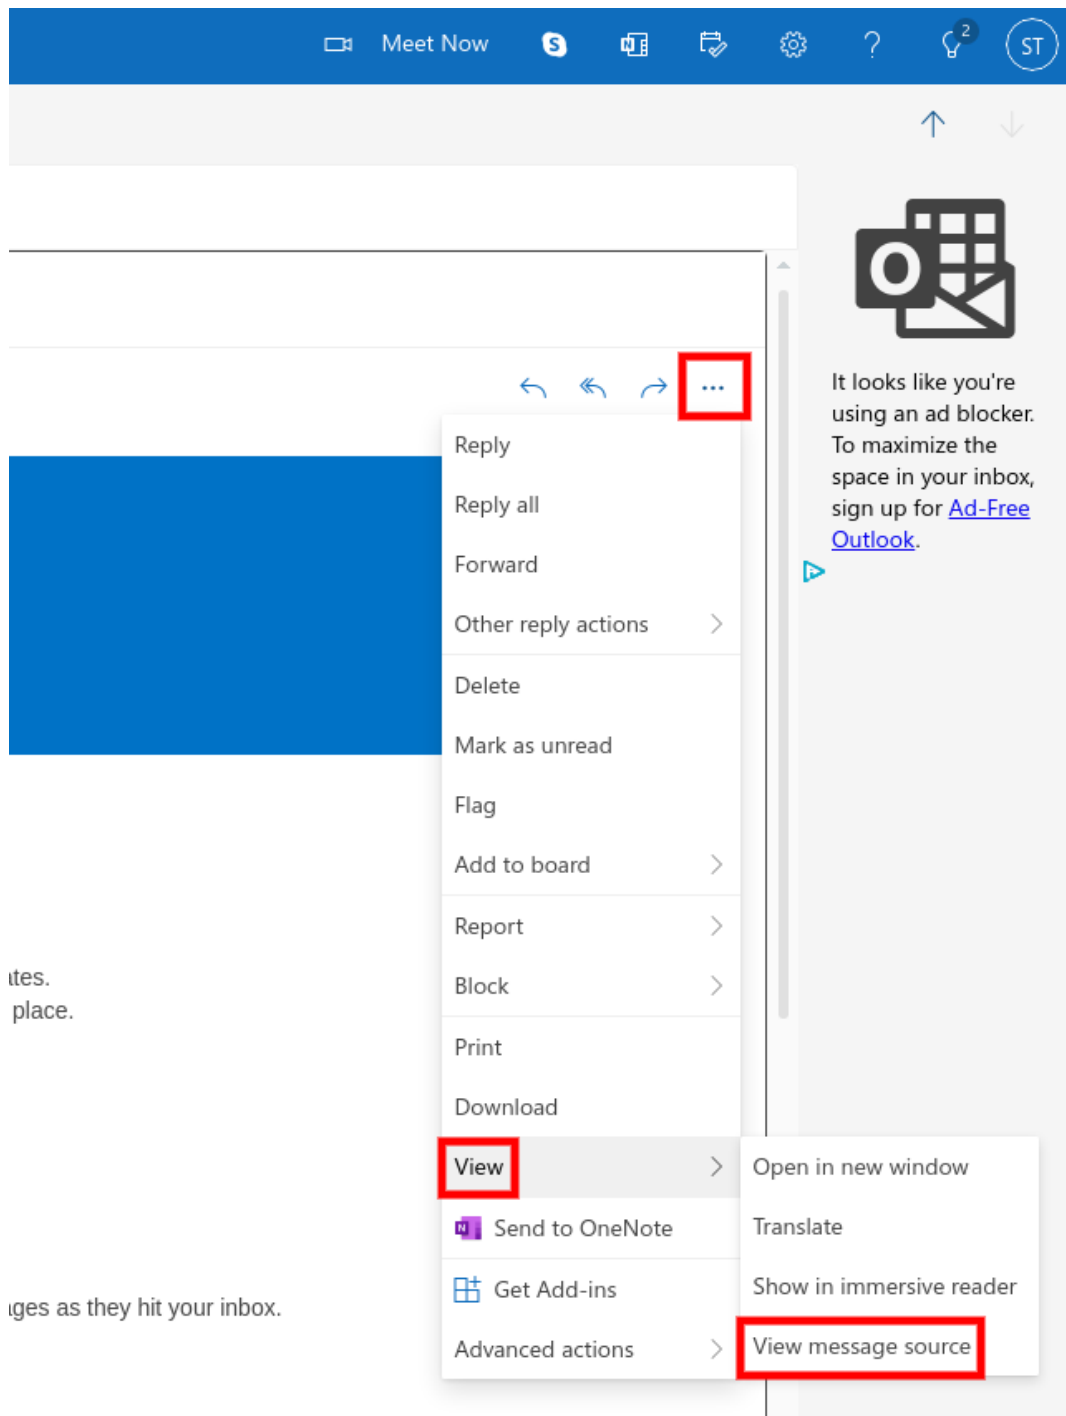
Meet Now

2

ST

It looks like you're using an ad blocker. To maximize the space in your inbox, sign up for Ad-Free Outlook.

Reply
Reply all
Forward
Other reply actions
Delete
Mark as unread
Flag
Add to board
Report
Block
Print
Download
View
Send to OneNote
Get Add-ins
Advanced actions

Open in new window
Translate
Show in immersive reader
View message source

ites.
place.

iges as they hit your inbox.